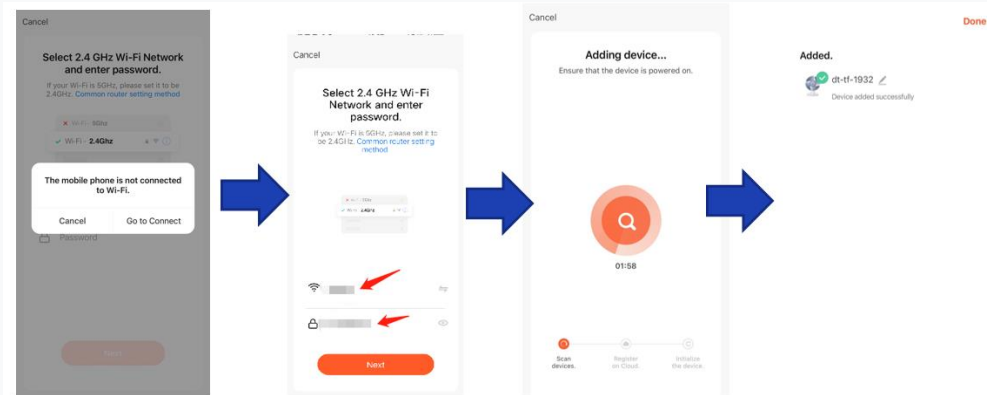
Cancel

Select 2.4 GHz Wi-Fi Network and enter password.

If your Wi-Fi is 5GHz, please set it to be 2.4GHz. Common router setting method

Wi-Fi - 5Ghz

Wi-Fi - 2.4Ghz

The mobile phone is not connected to Wi-Fi.

Cancel Go to Connect

Password

Next

Cancel

Select 2.4 GHz Wi-Fi Network and enter password.

If your Wi-Fi is 5GHz, please set it to be 2.4GHz. Common router setting method

Wi-Fi - 5Ghz

Wi-Fi - 2.4Ghz

Next

Cancel

Adding device...

Ensure that the device is powered on.

01:58

Scan devices.

Register on Cloud.

Initialize the device.

Done

Added.

dt-tf-1932

Device added successfully